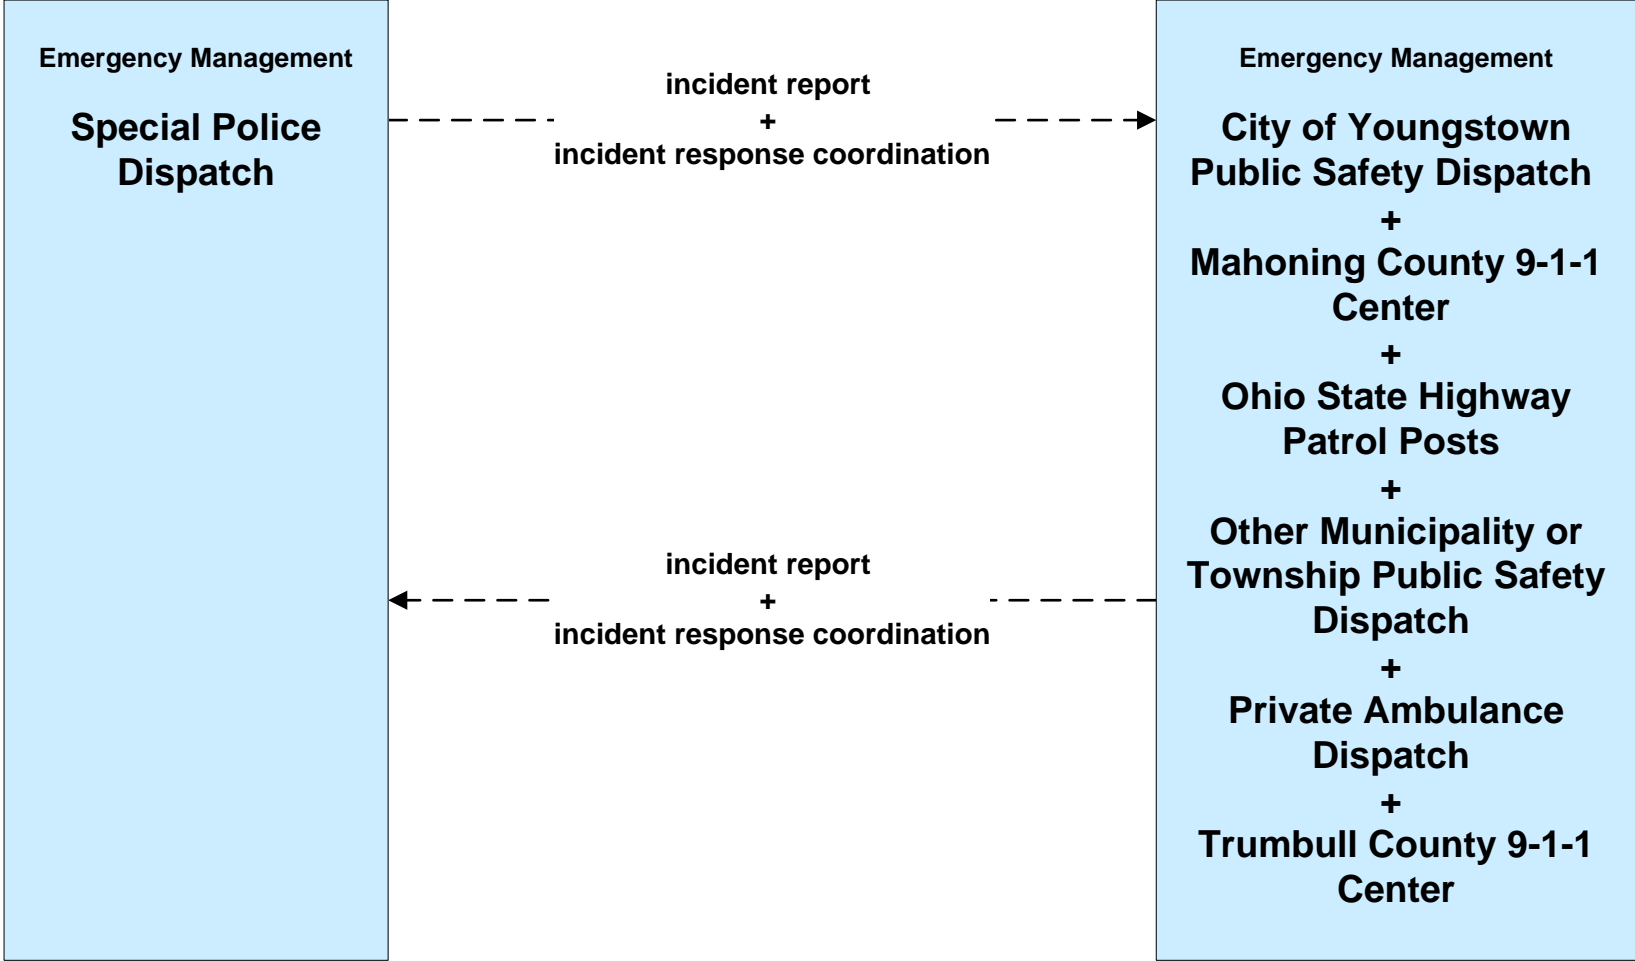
Emergency Management

Special Police Dispatch

incident report
+
incident response coordination

Emergency Management

City of Youngstown Public Safety Dispatch
+
Mahoning County 9-1-1 Center
+
Ohio State Highway Patrol Posts
+
Other Municipality or Township Public Safety Dispatch
+
Private Ambulance Dispatch
+
Trumbull County 9-1-1 Center

incident report
+
incident response coordination